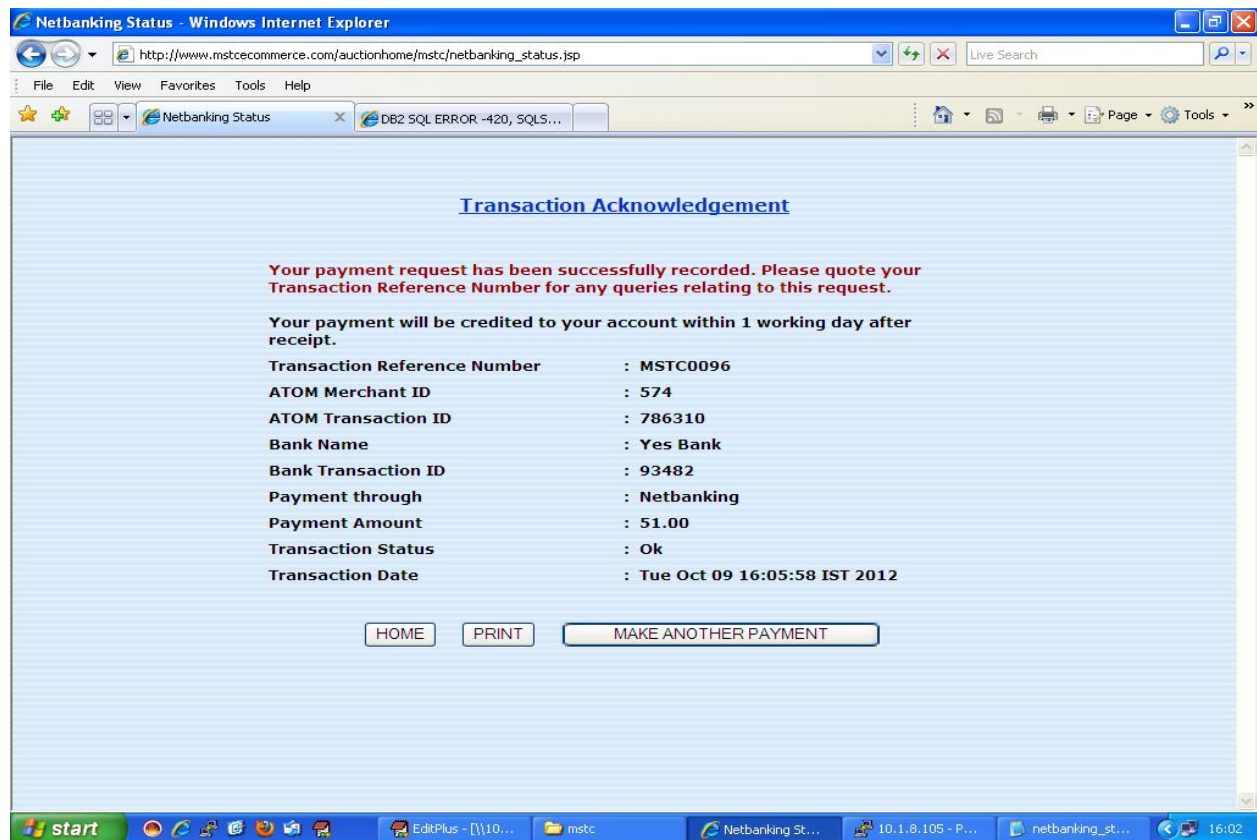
Netbanking Status - Windows Internet Explorer

http://www.mstcecommerce.com/auctionhome/mstc/netbanking_status.jsp

Live Search

File Edit View Favorites Tools Help

Netbanking Status

DB2 SQL ERROR -420, SQLS...

Page Tools

Transaction Acknowledgement

Your payment request has been successfully recorded. Please quote your Transaction Reference Number for any queries relating to this request.

Your payment will be credited to your account within 1 working day after receipt.

| | |
|---|---|
| Transaction Reference Number | : MSTC0096 |
| ATOM Merchant ID | : 574 |
| ATOM Transaction ID | : 786310 |
| Bank Name | : Yes Bank |
| Bank Transaction ID | : 93482 |
| Payment through | : Netbanking |
| Payment Amount | : 51.00 |
| Transaction Status | : Ok |
| Transaction Date | : Tue Oct 09 16:05:58 IST 2012 |

HOME PRINT MAKE ANOTHER PAYMENT

start EditPlus - [\\10... mstc Netbanking St... 10.1.8.105 - P... netbanking_st... 16:02